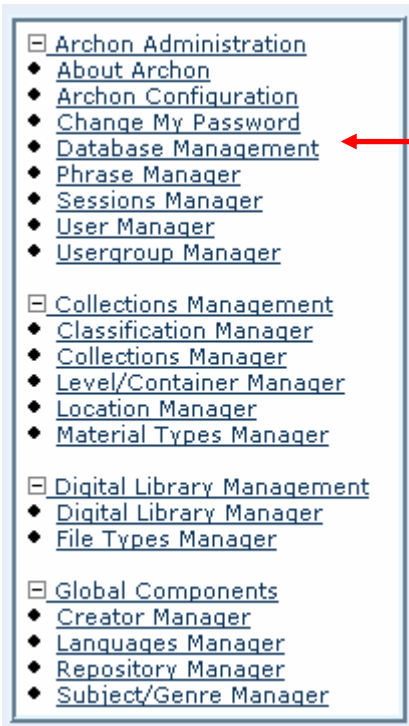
⊟ Archon Administration
- About Archon
- Archon Configuration
- Change My Password
- Database Management
- Phrase Manager
- Sessions Manager
- User Manager
- Usergroup Manager

⊟ Collections Management
- Classification Manager
- Collections Manager
- Level/Container Manager
- Location Manager
- Material Types Manager

⊟ Digital Library Management
- Digital Library Manager
- File Types Manager

⊟ Global Components
- Creator Manager
- Languages Manager
- Repository Manager
- Subject/Genre Manager